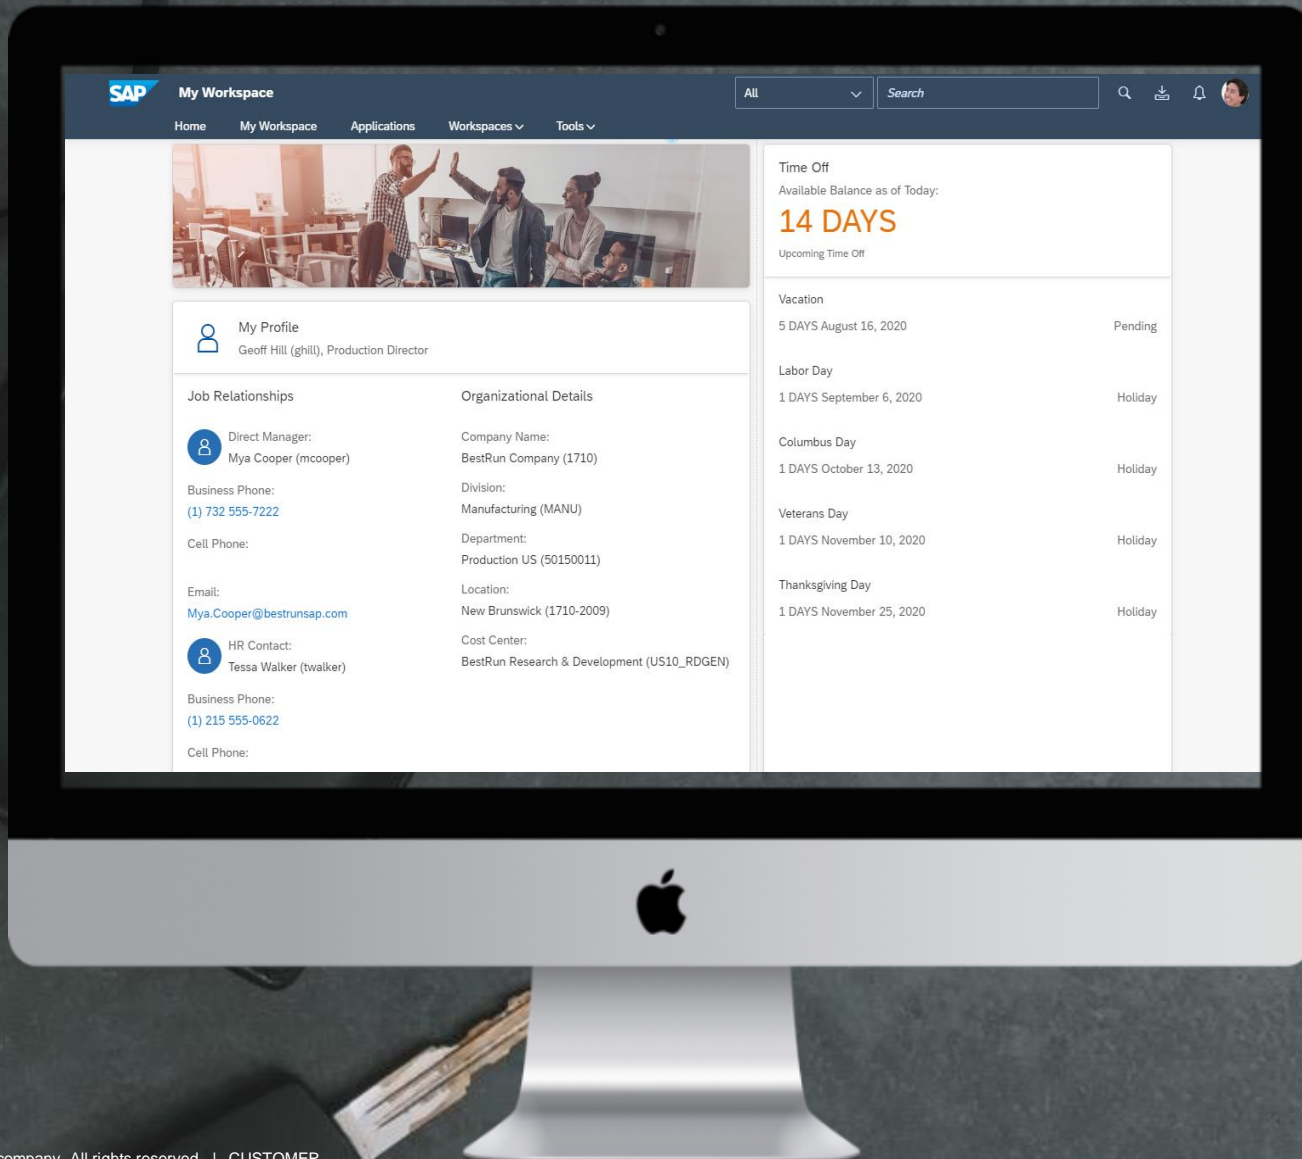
SAP My Workspace

All

Search

Home My Workspace Applications Workspaces Tools

My Profile
Geoff Hill (ghill), Production Director

Job Relationships

Direct Manager:
Mya Cooper (mcooper)

Business Phone:
(1) 732 555-7222

Cell Phone:

Email:
Mya.Cooper@bestrunsap.com

HR Contact:
Tessa Walker (twalker)

Business Phone:
(1) 215 555-0622

Cell Phone:

Organizational Details

Company Name:
BestRun Company (1710)

Division:
Manufacturing (MANU)

Department:
Production US (50150011)

Location:
New Brunswick (1710-2009)

Cost Center:
BestRun Research & Development (US10_RDGEN)

Time Off
Available Balance as of Today:
14 DAYS
Upcoming Time Off

Vacation
5 DAYS August 16, 2020 Pending

Labor Day
1 DAYS September 6, 2020 Holiday

Columbus Day
1 DAYS October 13, 2020 Holiday

Veterans Day
1 DAYS November 10, 2020 Holiday

Thanksgiving Day
1 DAYS November 25, 2020 Holiday

company. All rights reserved. | CUSTOMER